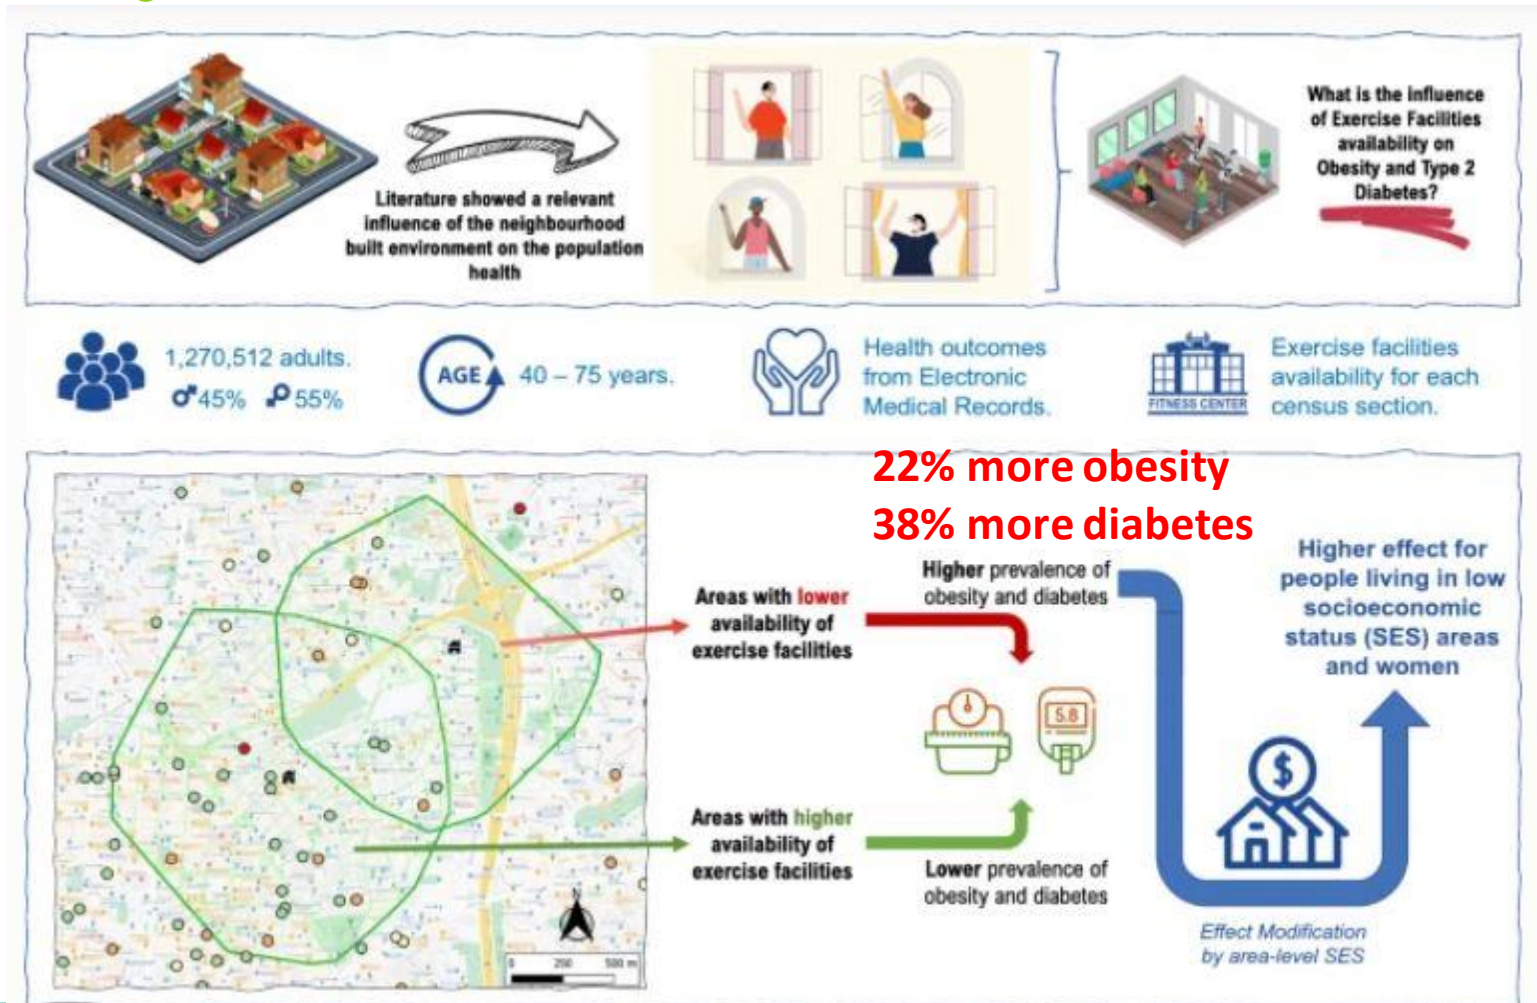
Literature showed a relevant influence of the neighbourhood built environment on the population health

What is the influence of Exercise Facilities availability on Obesity and Type 2 Diabetes?

1,270,512 adults.
♂45% ♀55%

AGE 40 – 75 years.

Health outcomes from Electronic Medical Records.

FITNESS CENTER

Exercise facilities availability for each census section.

22% more obesity
38% more diabetes

Areas with lower availability of exercise facilities

Higher prevalence of obesity and diabetes

5.8

Areas with higher availability of exercise facilities

Lower prevalence of obesity and diabetes

Higher effect for people living in low socioeconomic status (SES) areas and women

$

Effect Modification by area-level SES

N

0 250 500 m